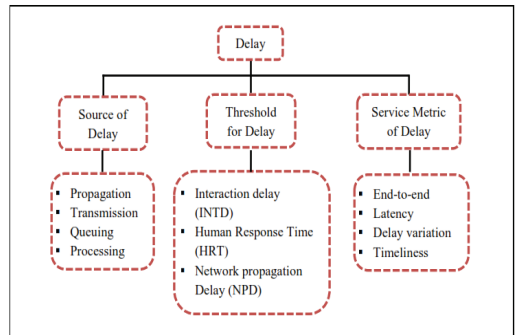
Delay

Source of Delay

Threshold for Delay

Service Metric of Delay

- Propagation
- Transmission
- Queuing
- Processing

- Interaction delay (INTD)
- Human Response Time (HRT)
- Network propagation Delay (NPD)

- End-to-end
- Latency
- Delay variation
- Timeliness